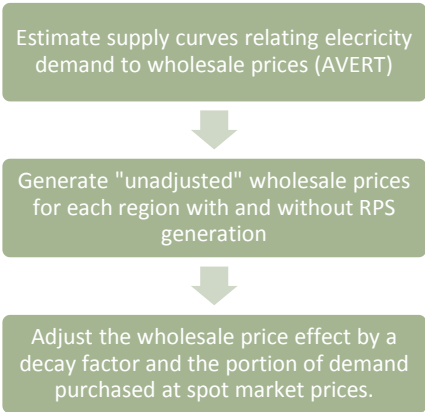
Estimate supply curves relating elecricity demand to wholesale prices (AVERT)

Generate "unadjusted" wholesale prices for each region with and without RPS generation

Adjust the wholesale price effect by a decay factor and the portion of demand purchased at spot market prices.